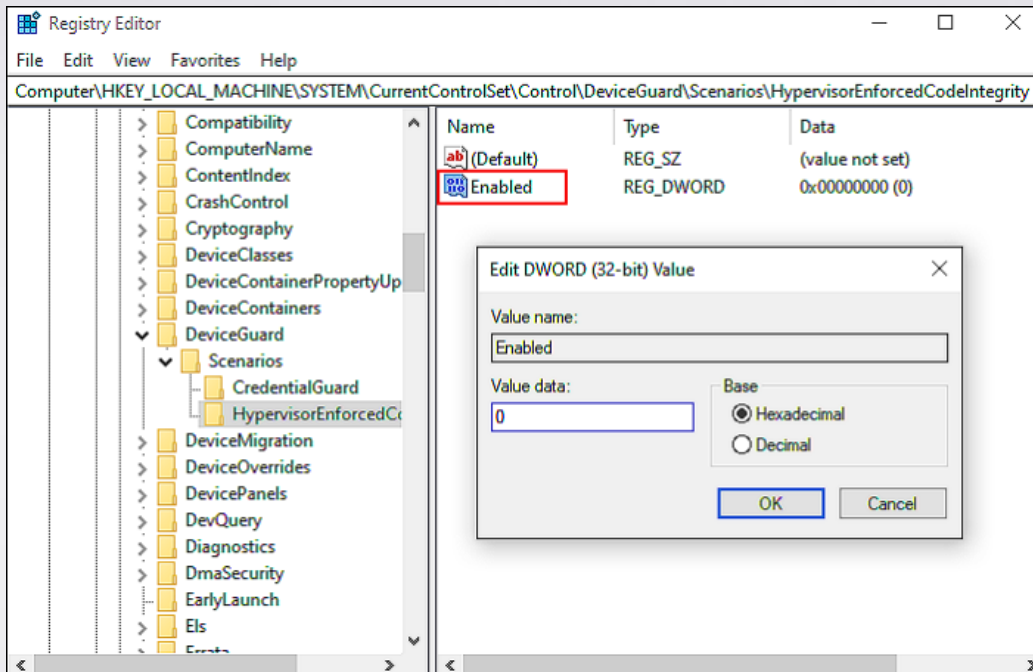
Registry Editor

File Edit View Favorites Help

Computer\HKEY_LOCAL_MACHINE\SYSTEM\CurrentControlSet\Control\DeviceGuard\Scenarios\HypervisorEnforcedCodeIntegrity

Compatibility
ComputerName
ContentIndex
CrashControl
Cryptography
DeviceClasses
DeviceContainerPropertyUp
DeviceContainers
DeviceGuard
Scenarios
CredentialGuard
HypervisorEnforcedCo
DeviceMigration
DeviceOverrides
DevicePanels
DevQuery
Diagnostics
DmaSecurity
EarlyLaunch
Els
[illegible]

| Name | Type | Data |
|---|---|---|
| (Default) | REG_SZ | (value not set) |
| Enabled | REG_DWORD | 0x00000000 (0) |

Edit DWORD (32-bit) Value

Value name:
Enabled

Value data:
0

Base
Hexadecimal
Decimal

OK
Cancel